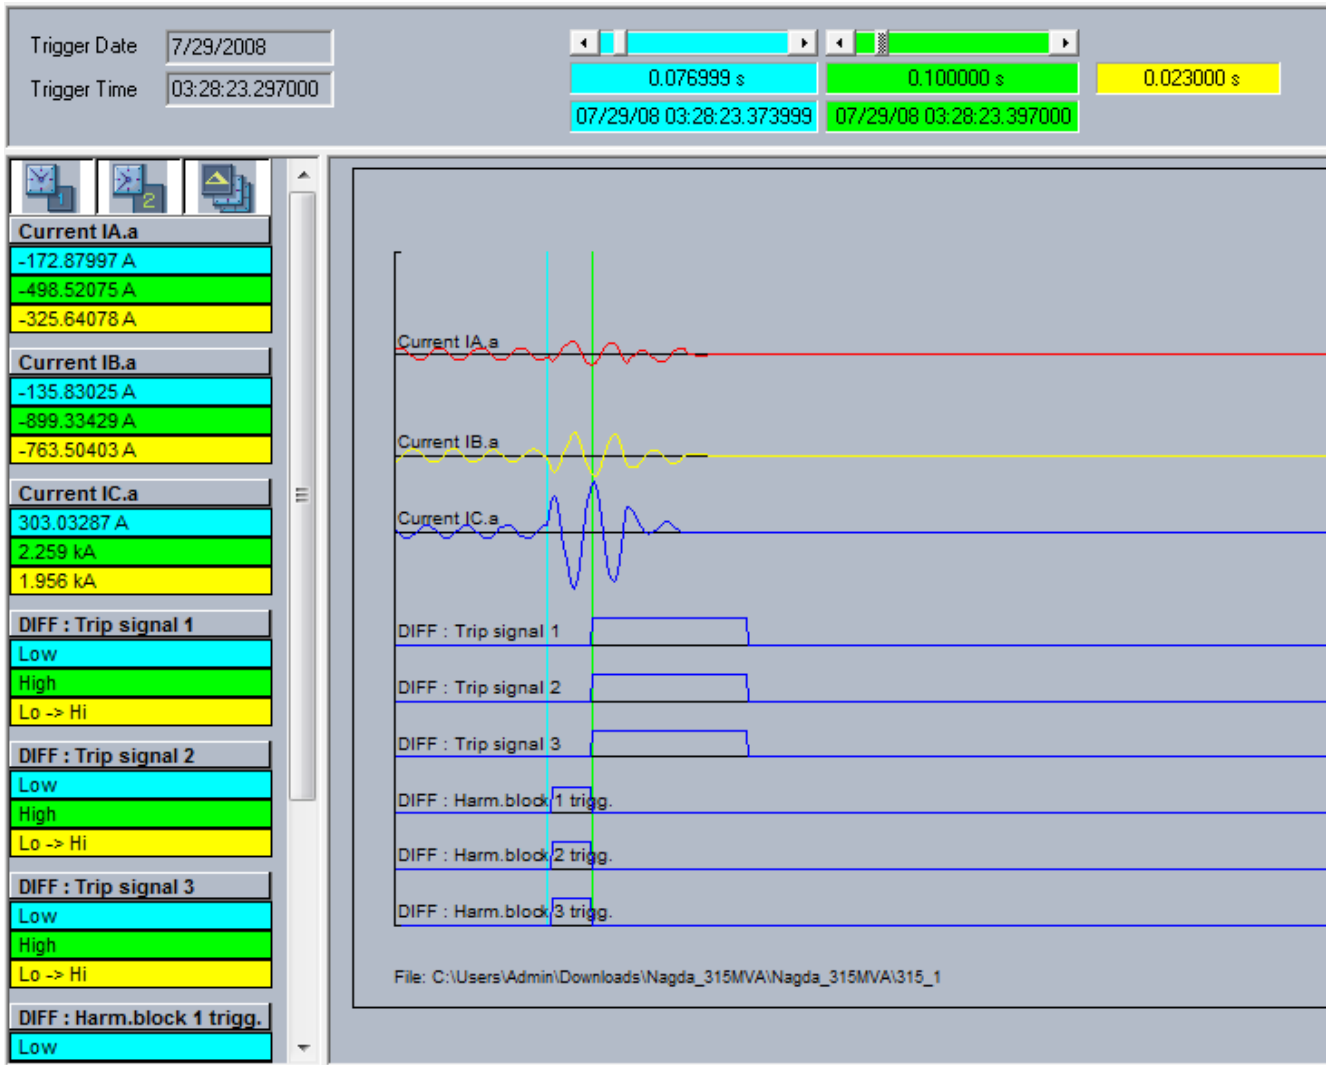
Trigger Date 7/29/2008
Trigger Time 03:28:23.297000

0.076999 s
0.100000 s
0.023000 s
07/29/08 03:28:23.373999
07/29/08 03:28:23.397000

1
2

Current IA.a
-172.87997 A
-498.52075 A
-325.64078 A

Current IB.a
-135.83025 A
-899.33429 A
-763.50403 A

Current IC.a
303.03287 A
2.259 kA
1.956 kA

DIFF : Trip signal 1
Low
High
Lo -> Hi

DIFF : Trip signal 2
Low
High
Lo -> Hi

DIFF : Trip signal 3
Low
High
Lo -> Hi

DIFF : Harm.block 1 trigg.
Low

Current IA.a
Current IB.a
Current IC.a
DIFF : Trip signal 1
DIFF : Trip signal 2
DIFF : Trip signal 3
DIFF : Harm.block 1 trigg.
DIFF : Harm.block 2 trigg.
DIFF : Harm.block 3 trigg.

File: C:\Users\Admin\Downloads\Nagda_315MVA\Nagda_315MVA\315_1